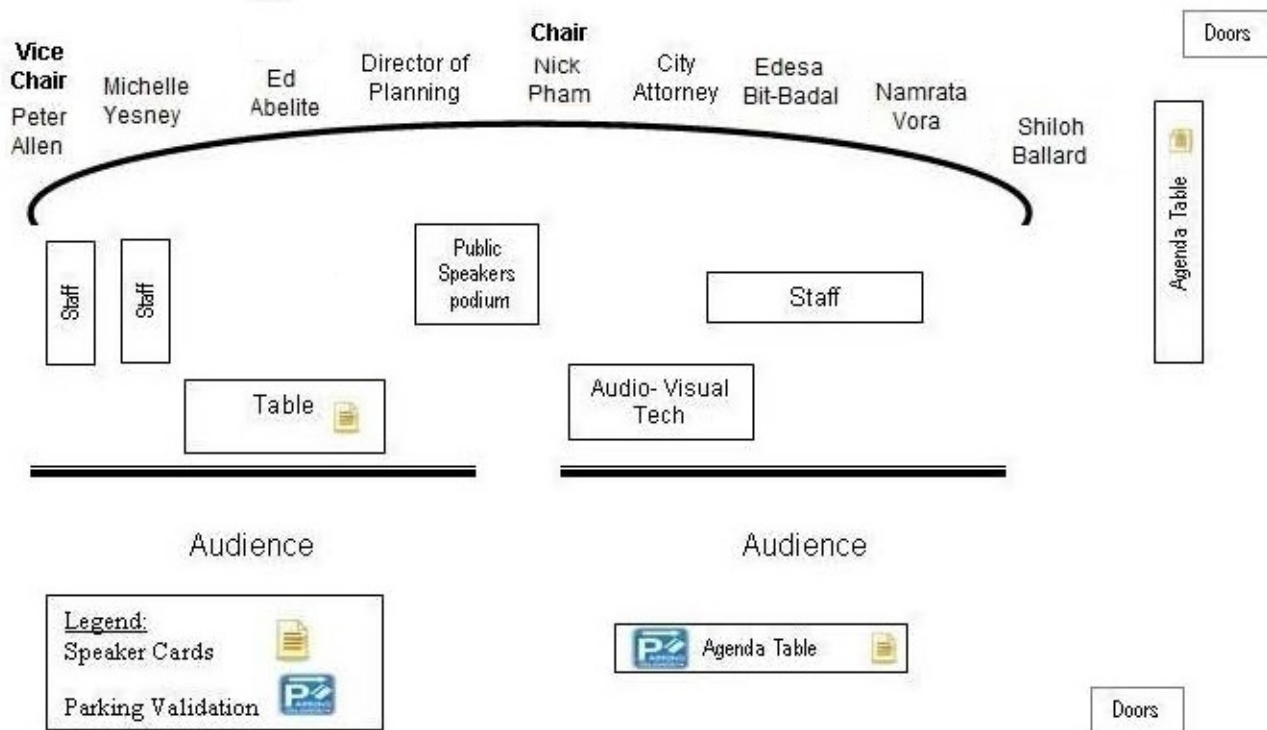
Vice Chair
Peter Allen

Michelle Yesney

Ed Abelite

Director of Planning

Chair
Nick Pham

City Attorney

Edesa Bit-Badal

Namrata Vora

Shiloh Ballard

Doors

Agenda Table

Staff

Staff

Public Speakers podium

Staff

Table

Audio- Visual Tech

Audience

Audience

Legend:
Speaker Cards
Parking Validation

Agenda Table

Doors